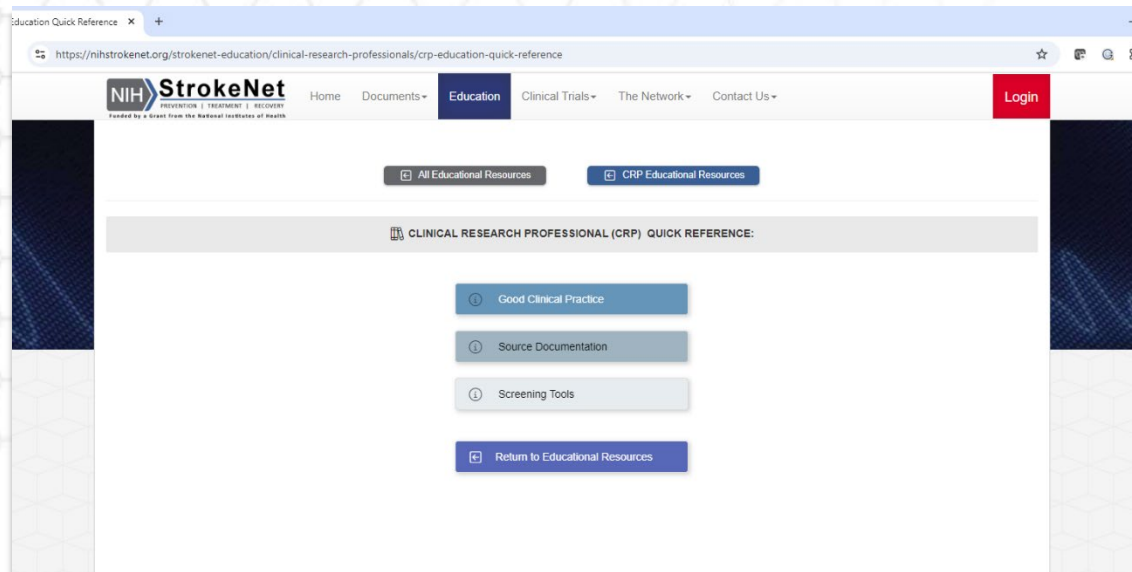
Education Quick Reference ×  +

https://nihstrokenet.org/strokenet-education/clinical-research-professionals/crp-education-quick-reference

NIH StrokeNet
PREVENTION | TREATMENT | RECOVERY
Funded by a Grant from the National Institutes of Health

Home Documents Education Clinical Trials The Network Contact Us Login

All Educational Resources CRP Educational Resources

CLINICAL RESEARCH PROFESSIONAL (CRP) QUICK REFERENCE:

Good Clinical Practice

Source Documentation

Screening Tools

Return to Educational Resources